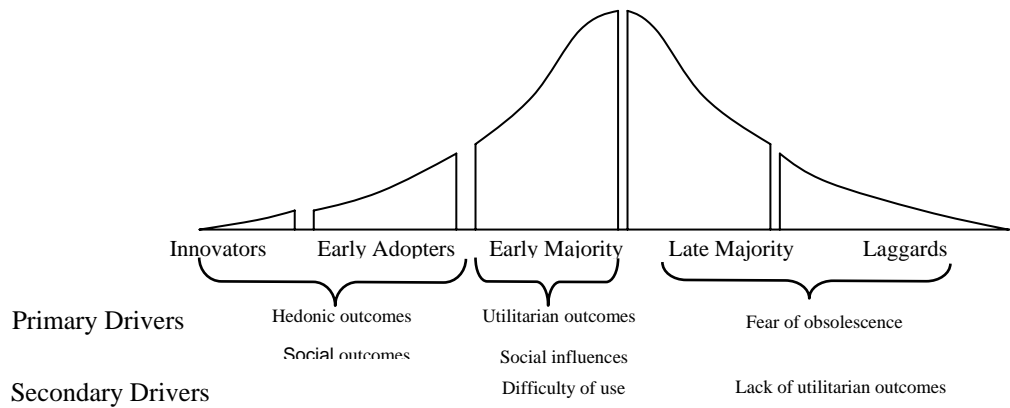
Innovators Early Adopters Early Majority Late Majority Laggards

Primary Drivers

Hedonic outcomes

Social outcomes

Utilitarian outcomes

Social influences

Fear of obsolescence

Secondary Drivers

Difficulty of use

Lack of utilitarian outcomes